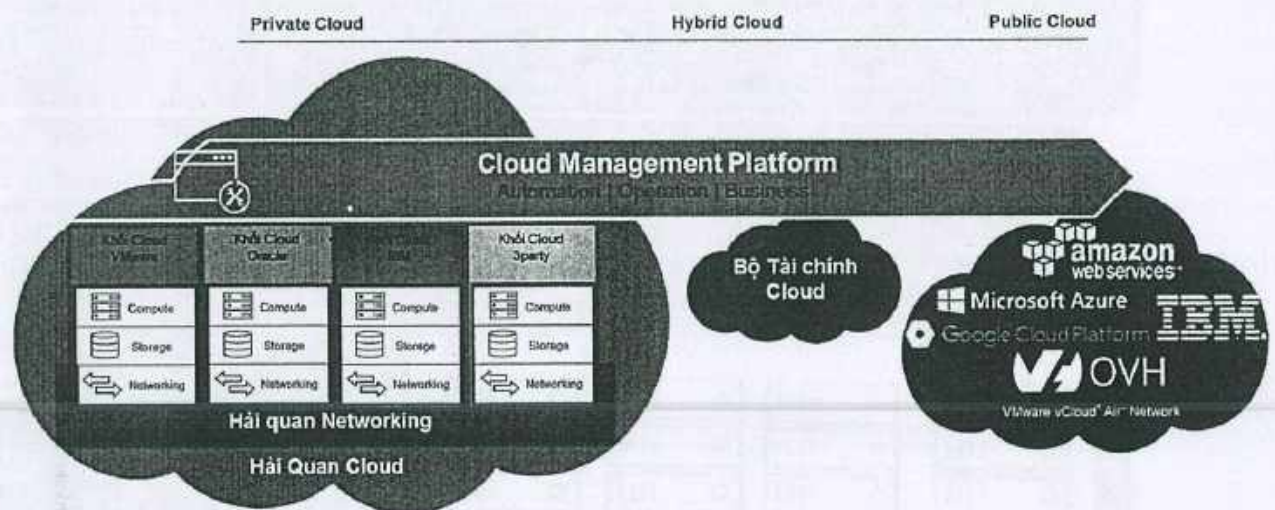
Private Cloud

Hybrid Cloud

Public Cloud

Cloud Management Platform

Automation | Operation | Business

Khối Cloud VMware

Khối Cloud Oracle

Khối Cloud IBM

Khối Cloud 3party

Compute

Storage

Networking

Compute

Storage

Networking

Compute

Storage

Networking

Compute

Storage

Networking

Hải quan Networking

Hải Quan Cloud

Bộ Tài chính Cloud

amazon web services

Microsoft Azure

IBM

Google Cloud Platform

OVH

VMware vCloud Air Network